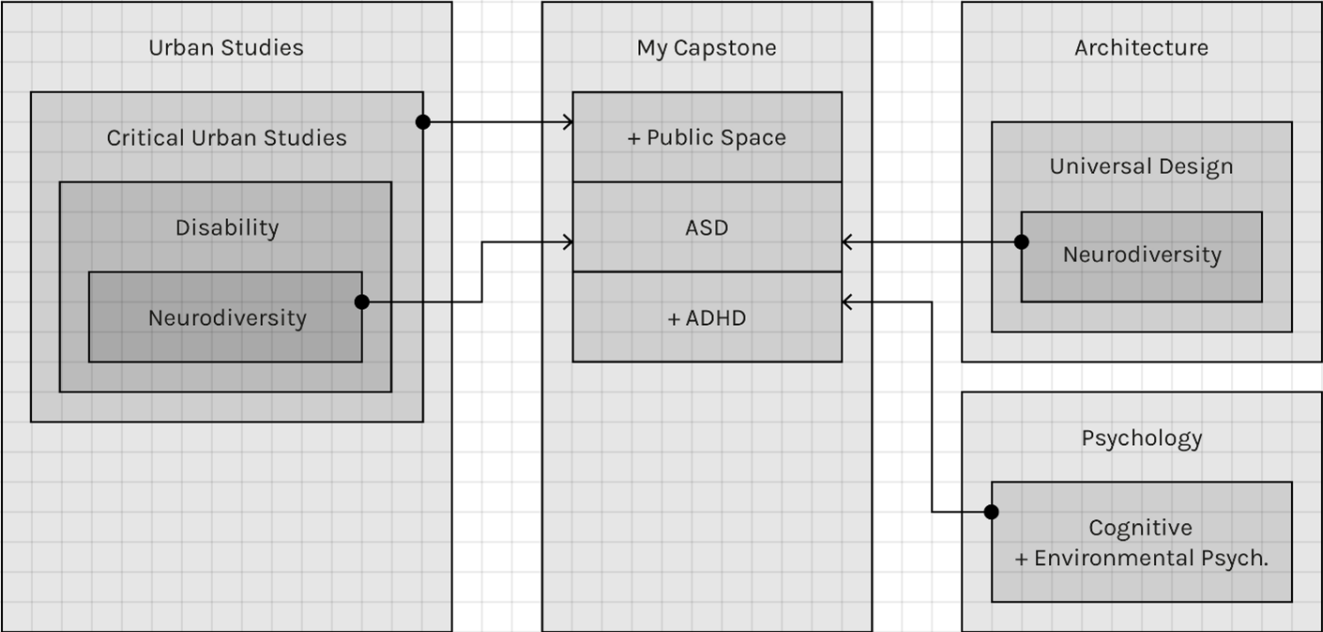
Urban Studies

Critical Urban Studies

Disability

Neurodiversity

My Capstone

+ Public Space

ASD

+ ADHD

Architecture

Universal Design

Neurodiversity

Psychology

Cognitive
+ Environmental Psych.